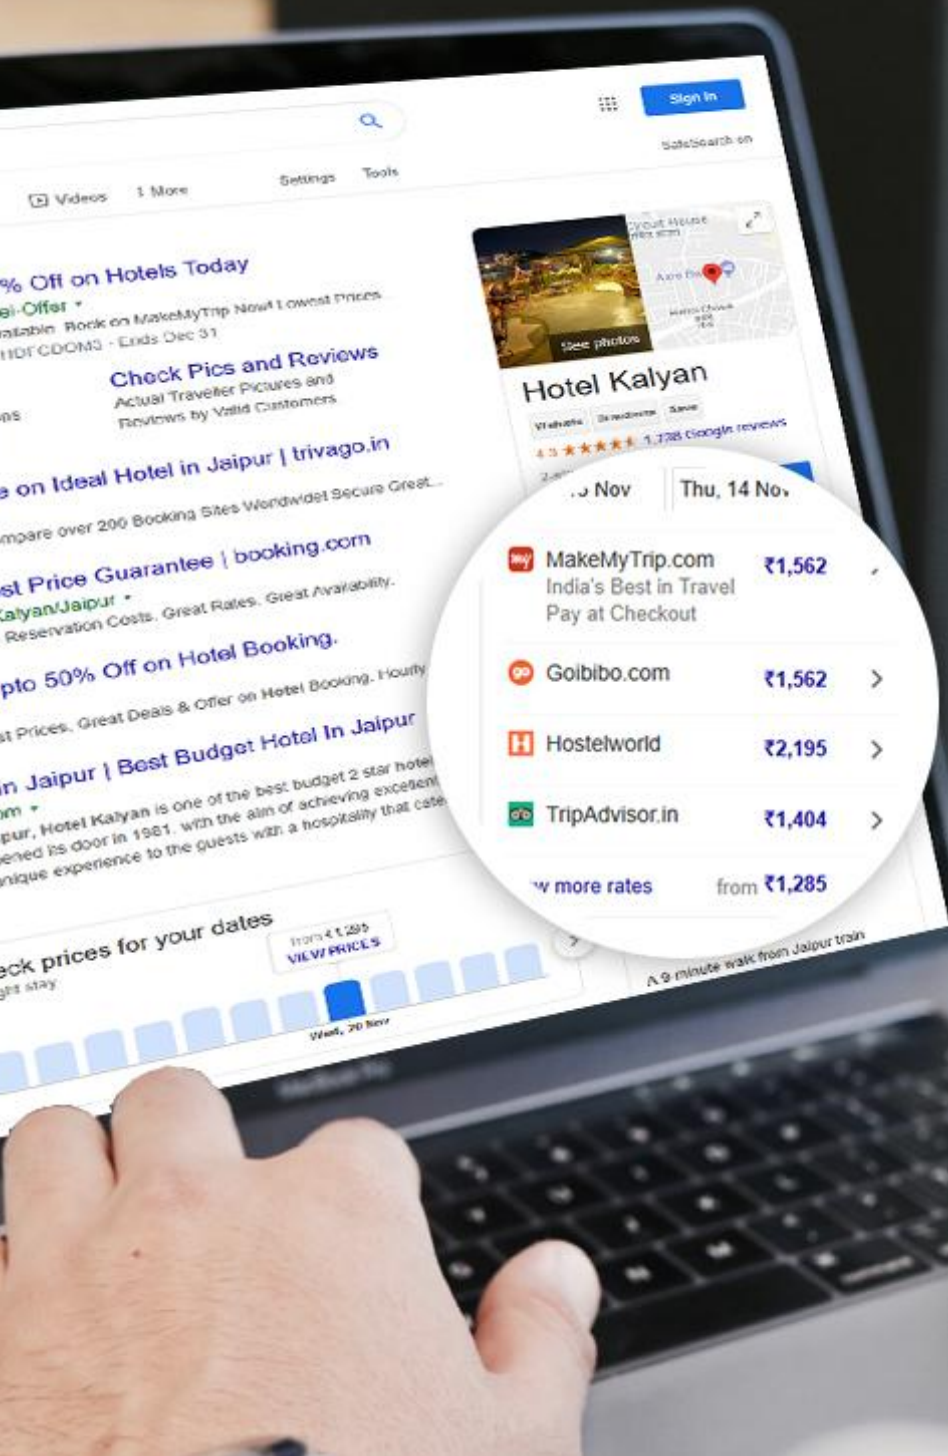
Sign In

SafeSearch on

Videos ⋮ More Settings Tools

% Off on Hotels Today
el-Offer
ailable. Book on MakeMyTrip Now! Lowest Prices
HDFCDOM3 · Ends Dec 31

Check Pics and Reviews
Actual Traveller Pictures and Reviews by Valid Customers

e on Ideal Hotel in Jaipur | trivago.in
mpare over 200 Booking Sites Worldwide! Secure Great...

st Price Guarantee | booking.com
Kalyan/Jaipur
Reservation Costs. Great Rates. Great Availability.

pto 50% Off on Hotel Booking.
st Prices. Great Deals & Offer on Hotel Booking. Hourly

n Jaipur | Best Budget Hotel In Jaipur
om
pur, Hotel Kalyan is one of the best budget 2 star hotel
ened its door in 1981. with the aim of achieving excellent
nique experience to the guests with a hospitality that cate

eck prices for your dates
ght stay
from ₹1,285
VIEW PRICES
Wed, 20 Nov

See photos

Hotel Kalyan
Website Directions Save
4.3 ★★★★★ 1,738 Google reviews

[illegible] Nov Thu, 14 Nov

MakeMyTrip.com ₹1,562
India's Best in Travel
Pay at Checkout

Goibibo.com ₹1,562

Hostelworld ₹2,195

TripAdvisor.in ₹1,404

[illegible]w more rates from ₹1,285

A 9 minute walk from Jaipur train